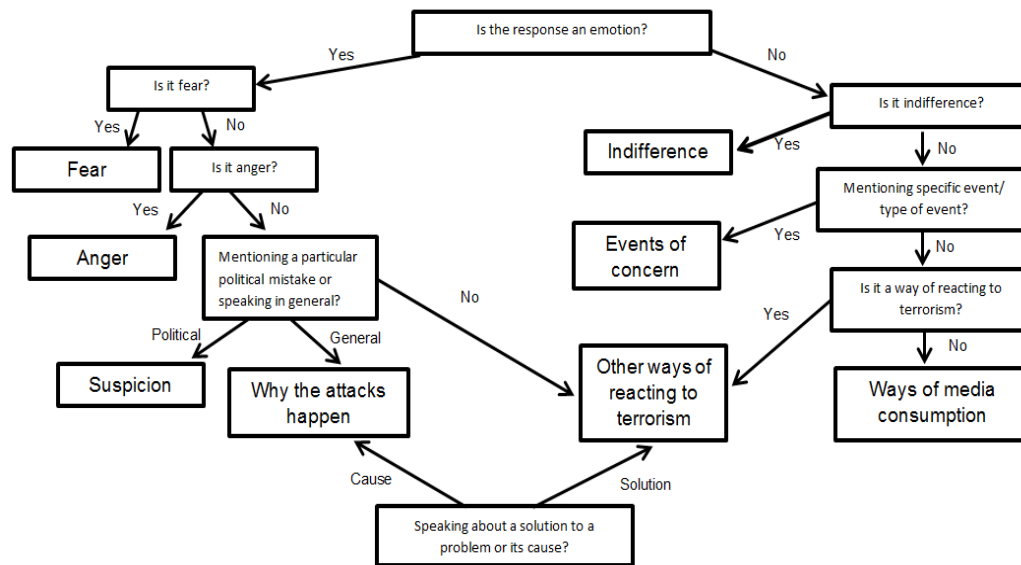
Is the response an emotion?

Yes

No

Is it fear?

Yes

No

Fear

Is it anger?

Yes

No

Anger

Mentioning a particular political mistake or speaking in general?

Political

General

Suspicion

Why the attacks happen

No

Is it indifference?

Yes

Indifference

No

Mentioning specific event/ type of event?

Yes

Events of concern

No

Is it a way of reacting to terrorism?

Yes

No

Other ways of reacting to terrorism

Ways of media consumption

Cause

Solution

Speaking about a solution to a problem or its cause?